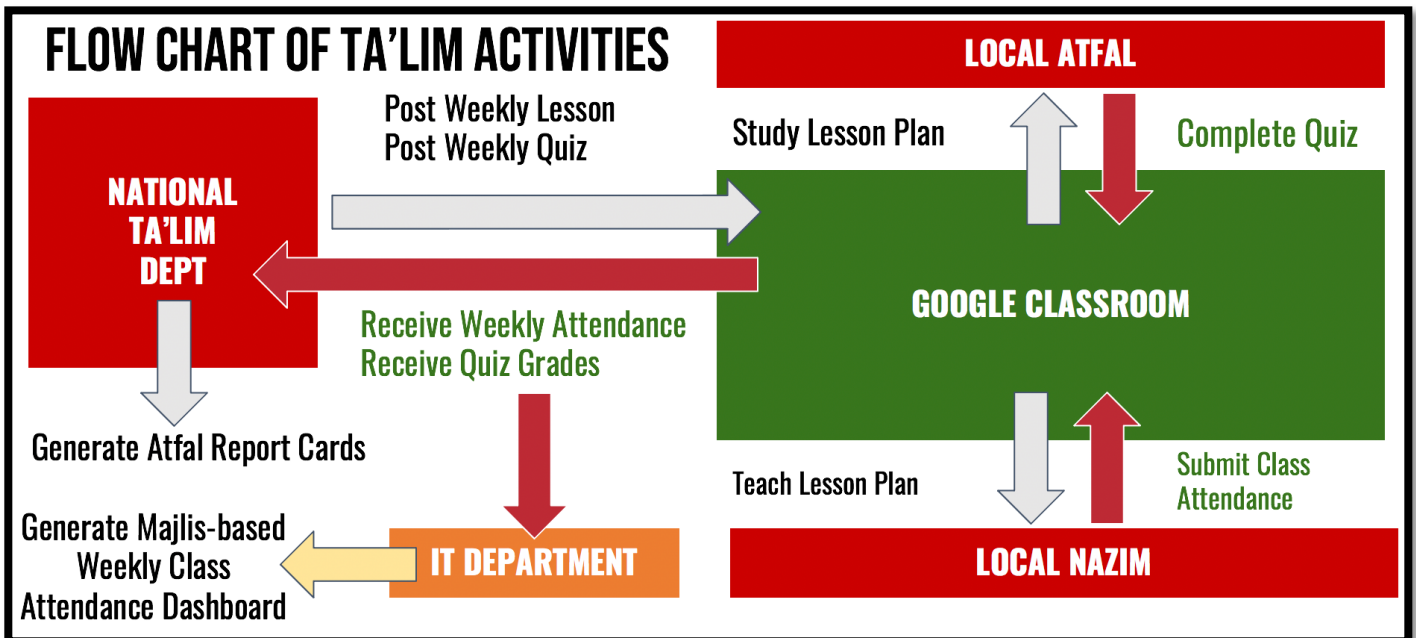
FLOW CHART OF TA'LIM ACTIVITIES

LOCAL ATFAL

NATIONAL TA'LIM DEPT

Post Weekly Lesson
Post Weekly Quiz

Study Lesson Plan

Complete Quiz

GOOGLE CLASSROOM

Receive Weekly Attendance
Receive Quiz Grades

Generate Atfal Report Cards

Teach Lesson Plan

Submit Class Attendance

Generate Majlis-based Weekly Class Attendance Dashboard

IT DEPARTMENT

LOCAL NAZIM